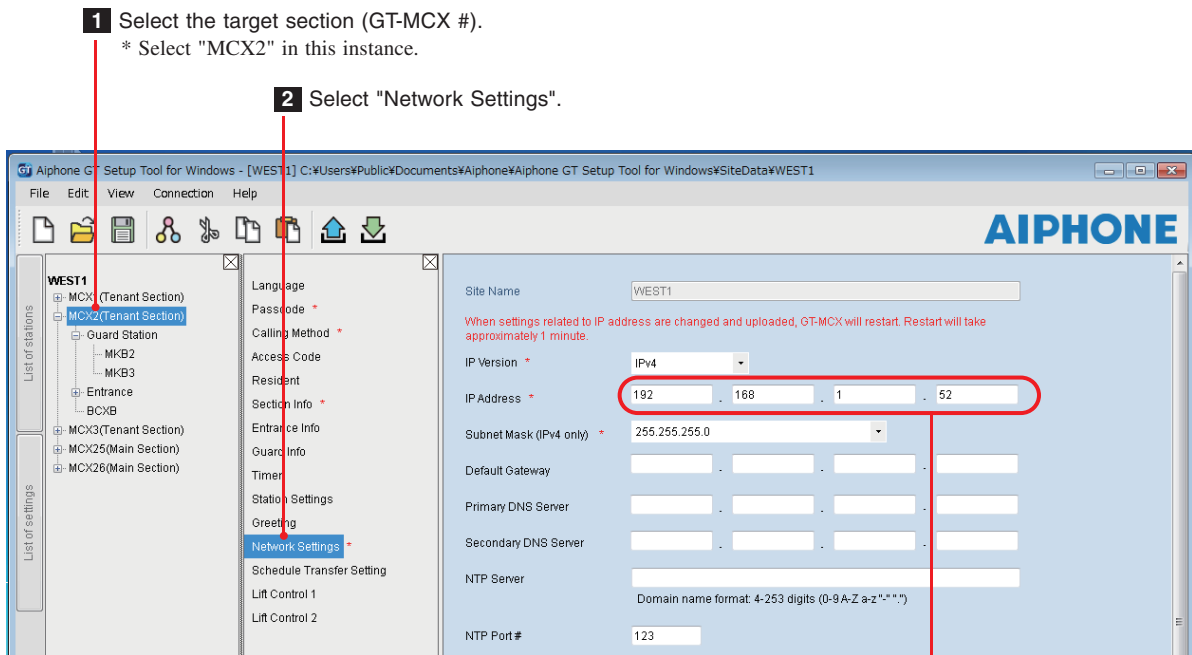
1 Select the target section (GT-MCX #).
* Select "MCX2" in this instance.

2 Select "Network Settings".

Aiphone GT Setup Tool for Windows - [WEST1] C:¥Users¥Public¥Documents¥Aiphone¥Aiphone GT Setup Tool for Windows¥SiteData¥WEST1

File Edit View Connection Help

AIPHONE

List of stations

List of settings

WEST1
MCX1(Tenant Section)
MCX2(Tenant Section)
Guard Station
MKB2
MKB3
Entrance
BCXB
MCX3(Tenant Section)
MCX25(Main Section)
MCX26(Main Section)

Language
Passcode *
Calling Method *
Access Code
Resident
Section Info *
Entrance Info
Guard Info
Timer
Station Settings
Greeting
Network Settings *
Schedule Transfer Setting
Lift Control 1
Lift Control 2

Site Name WEST1

When settings related to IP address are changed and uploaded, GT-MCX will restart. Restart will take approximately 1 minute.

IP Version * IPv4

IP Address * 192 . 168 . 1 . 52

Subnet Mask (IPv4 only) * 255.255.255.0

Default Gateway . . .

Primary DNS Server . . .

Secondary DNS Server . . .

NTP Server

Domain name format: 4-253 digits (0-9 A-Z a-z "-" ".")

NTP Port # 123